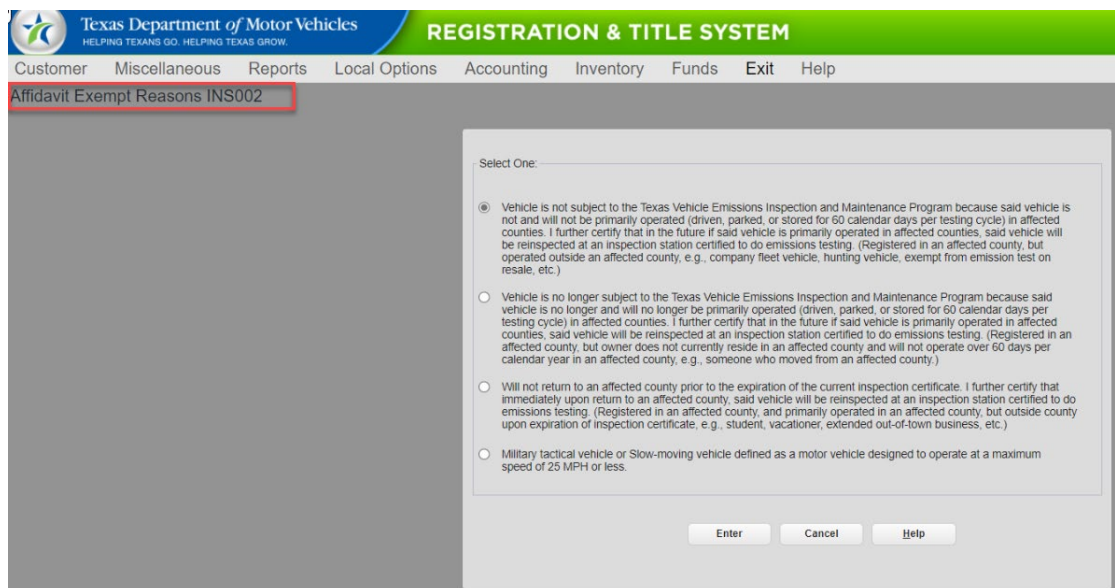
Texas Department of Motor Vehicles
HELPING TEXANS GO. HELPING TEXAS GROW.

REGISTRATION & TITLE SYSTEM

Customer Miscellaneous Reports Local Options Accounting Inventory Funds Exit Help

Affidavit Exempt Reasons INS002

Select One:

Vehicle is not subject to the Texas Vehicle Emissions Inspection and Maintenance Program because said vehicle is not and will not be primarily operated (driven, parked, or stored for 60 calendar days per testing cycle) in affected counties. I further certify that in the future if said vehicle is primarily operated in affected counties, said vehicle will be reinspected at an inspection station certified to do emissions testing. (Registered in an affected county, but operated outside an affected county, e.g., company fleet vehicle, hunting vehicle, exempt from emission test on resale, etc.)

Vehicle is no longer subject to the Texas Vehicle Emissions Inspection and Maintenance Program because said vehicle is no longer and will no longer be primarily operated (driven, parked, or stored for 60 calendar days per testing cycle) in affected counties. I further certify that in the future if said vehicle is primarily operated in affected counties, said vehicle will be reinspected at an inspection station certified to do emissions testing. (Registered in an affected county, but owner does not currently reside in an affected county and will not operate over 60 days per calendar year in an affected county, e.g., someone who moved from an affected county.)

Will not return to an affected county prior to the expiration of the current inspection certificate. I further certify that immediately upon return to an affected county, said vehicle will be reinspected at an inspection station certified to do emissions testing. (Registered in an affected county, and primarily operated in an affected county, but outside county upon expiration of inspection certificate, e.g., student, vacationer, extended out-of-town business, etc.)

Military tactical vehicle or Slow-moving vehicle defined as a motor vehicle designed to operate at a maximum speed of 25 MPH or less.

Enter Cancel Help